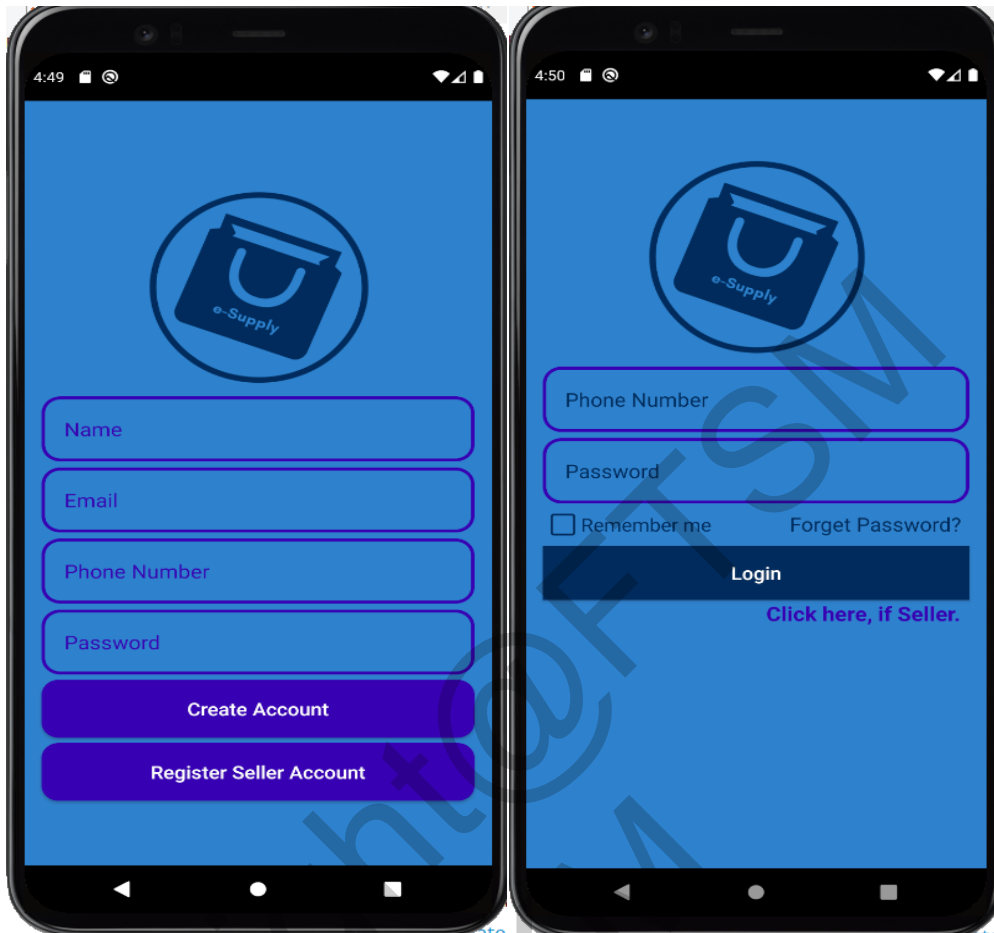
4:49

e-Supply

Name

Email

Phone Number

Password

Create Account

Register Seller Account

4:50

e-Supply

Phone Number

Password

Remember me

Forget Password?

Login

Click here, if Seller.

ht@FTSM